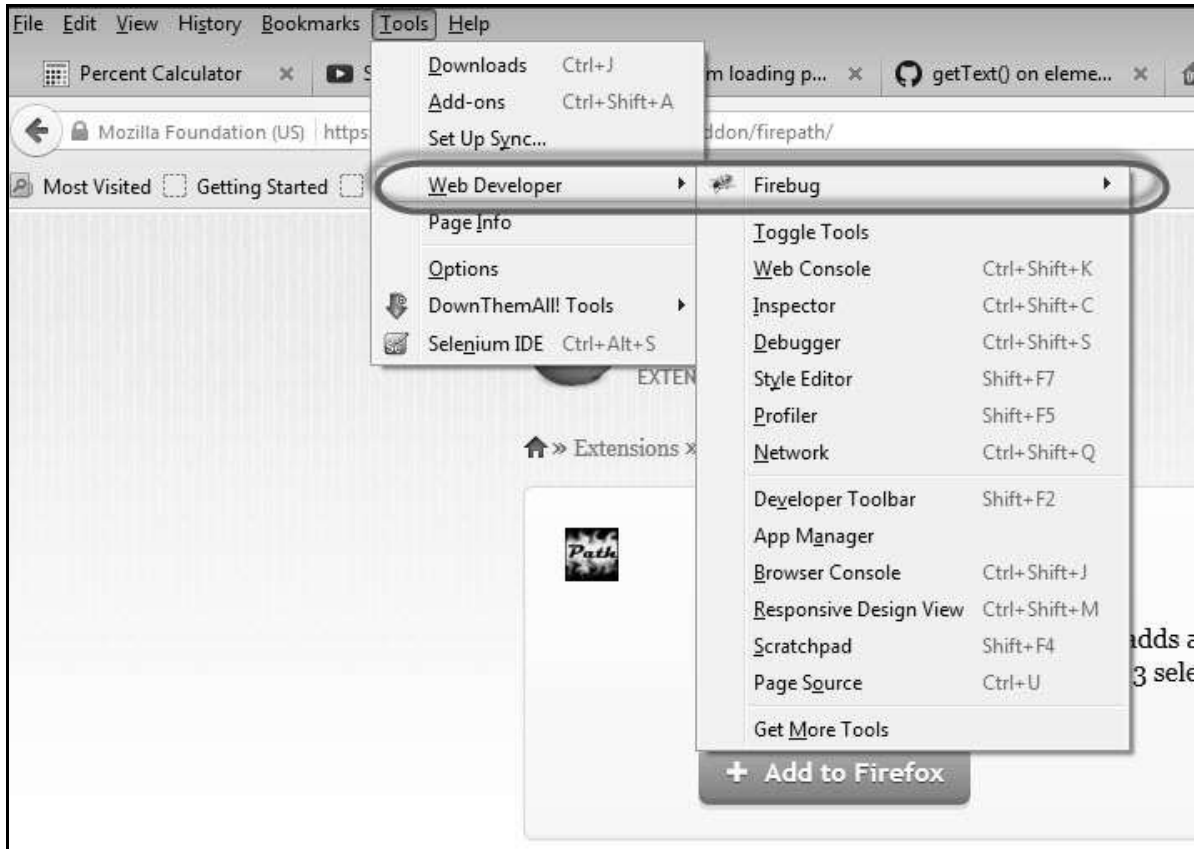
File Edit View History Bookmarks Tools Help

Percent Calculator × S m loading p... × getText() on eleme... ×

Mozilla Foundation (US) https ddon/firepath/

Most Visited Getting Started

Downloads Ctrl+J
Add-ons Ctrl+Shift+A
Set Up Sync...
Web Developer
Page Info
Options
DownThemAll! Tools
Selenium IDE Ctrl+Alt+S

Firebug
Toggle Tools
Web Console Ctrl+Shift+K
Inspector Ctrl+Shift+C
Debugger Ctrl+Shift+S
Style Editor Shift+F7
Profiler Shift+F5
Network Ctrl+Shift+Q
Developer Toolbar Shift+F2
App Manager
Browser Console Ctrl+Shift+J
Responsive Design View Ctrl+Shift+M
Scratchpad Shift+F4
Page Source Ctrl+U
Get More Tools

EXTEN

» Extensions »

Path

adds a
3 sele

+ Add to Firefox